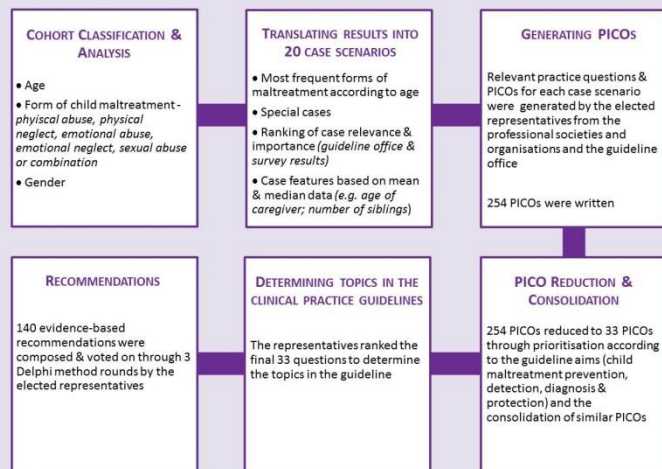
COHORT CLASSIFICATION & ANALYSIS

• Age
• Form of child maltreatment - *physical abuse, physical neglect, emotional abuse, emotional neglect, sexual abuse or combination*
• Gender

TRANSLATING RESULTS INTO 20 CASE SCENARIOS

• Most frequent forms of maltreatment according to age
• Special cases
• Ranking of case relevance & importance *(guideline office & survey results)*
• Case features based on mean & median data *(e.g. age of caregiver; number of siblings)*

GENERATING PICOS

Relevant practice questions & PICOs for each case scenario were generated by the elected representatives from the professional societies and organisations and the guideline office

254 PICOs were written

RECOMMENDATIONS

140 evidence-based recommendations were composed & voted on through 3 Delphi method rounds by the elected representatives

DETERMINING TOPICS IN THE CLINICAL PRACTICE GUIDELINES

The representatives ranked the final 33 questions to determine the topics in the guideline

PICO REDUCTION & CONSOLIDATION

254 PICOs reduced to 33 PICOs through prioritisation according to the guideline aims (child maltreatment prevention, detection, diagnosis & protection) and the consolidation of similar PICOs